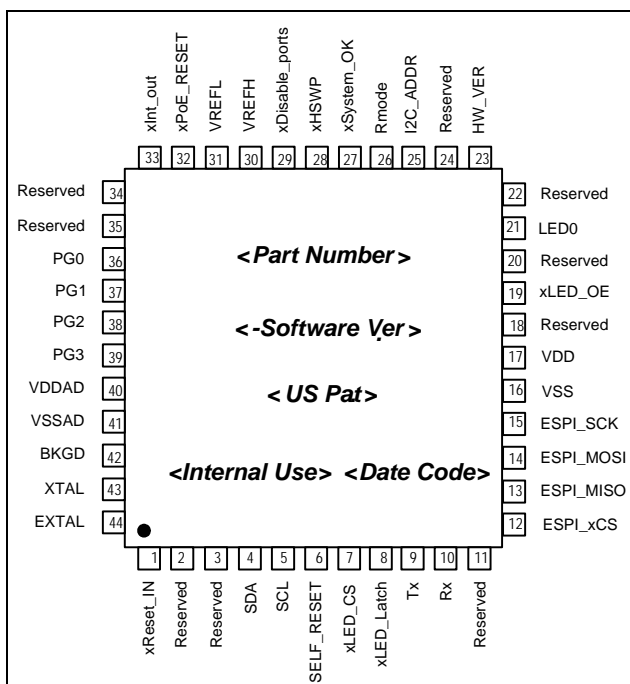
xInt_out 33
xPoE_RESET 32
VREFL 31
VREFH 30
xDisable_ports 29
xHSWP 28
xSystem_OK 27
Rmode 26
I2C_ADDR 25
Reserved 24
HW_VER 23

Reserved 34
Reserved 35
PG0 36
PG1 37
PG2 38
PG3 39
VDDAD 40
VSSAD 41
BKGD 42
XTAL 43
EXTAL 44

<Part Number>

<-Software Ver>

<US Pat>

<Internal Use> <Date Code>

22 Reserved
21 LED0
20 Reserved
19 xLED_OE
18 Reserved
17 VDD
16 VSS
15 ESPI_SCK
14 ESPI_MOSI
13 ESPI_MISO
12 ESPI_xCS

1 xReset_IN
2 Reserved
3 Reserved
4 SDA
5 SCL
6 SELF_RESET
7 xLED_CS
8 xLED_Latch
9 Tx
10 Rx
11 Reserved